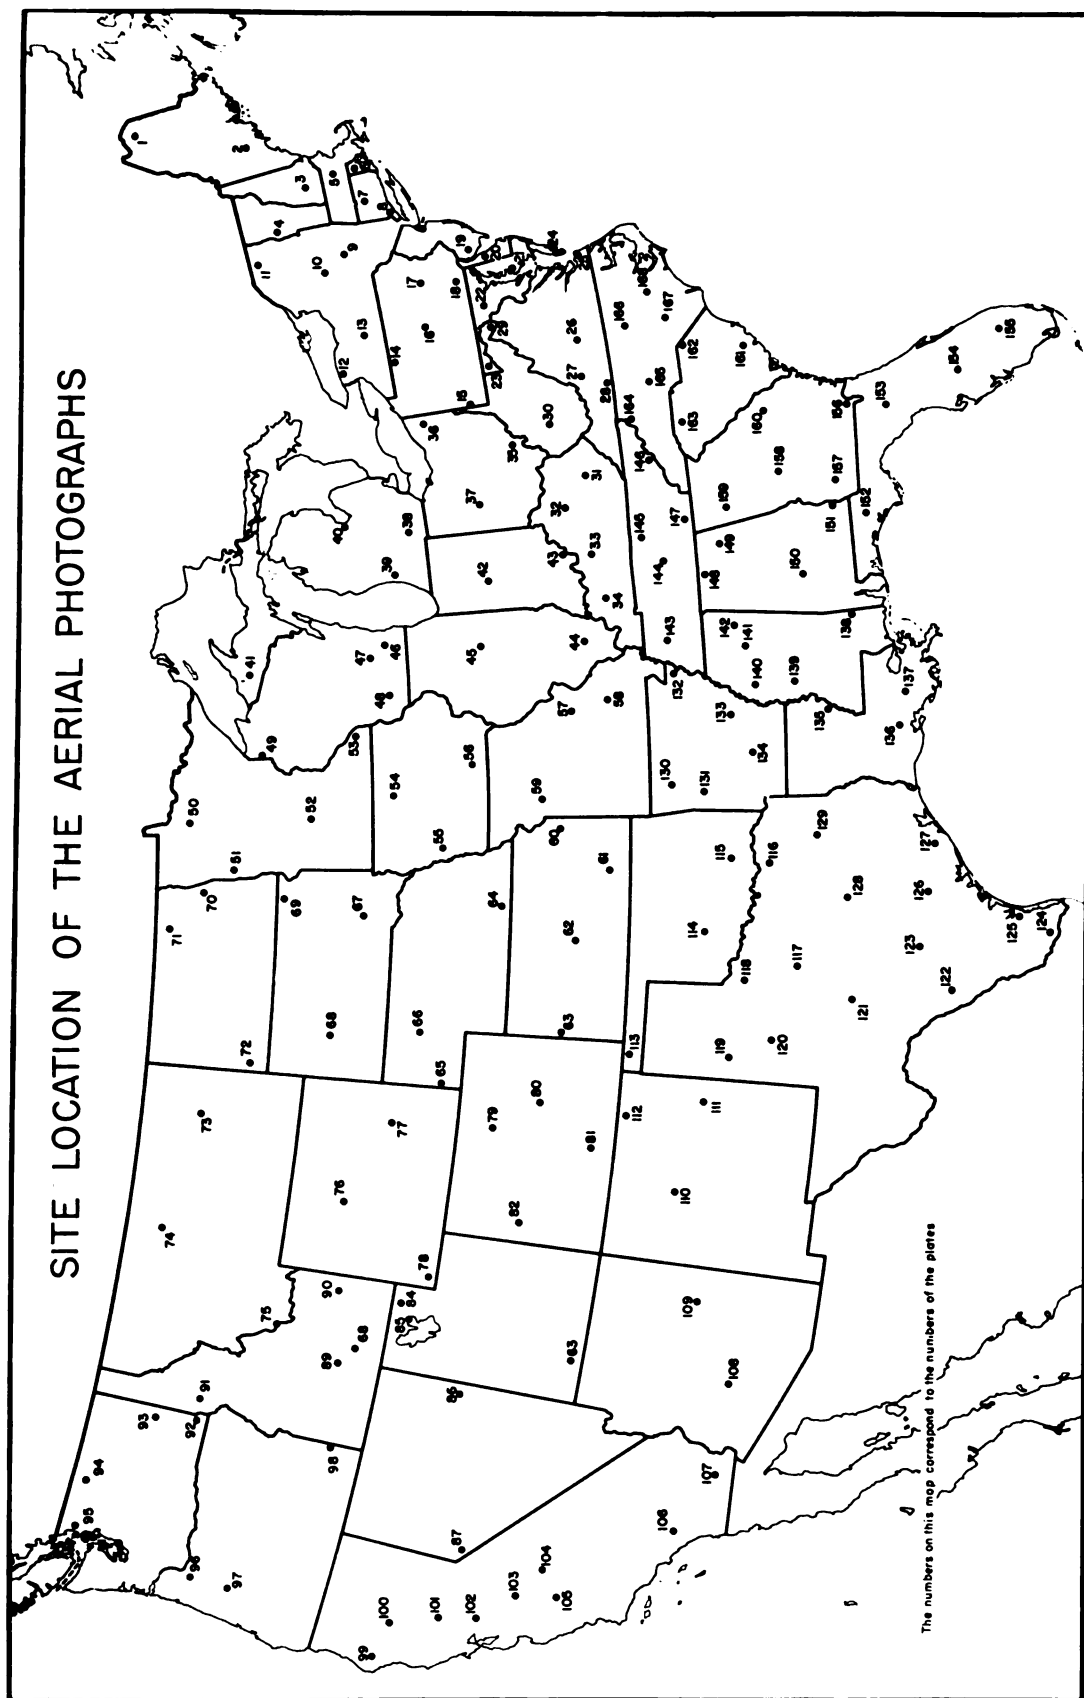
SITE LOCATION OF THE AERIAL PHOTOGRAPHS

1 2 3 4 5 6 7 8 9 10 11 12 13 14 15 16 17 18 19 20 21 22 23 24 25 26 27 28 29 30 31 32 33 34 35 36 37 38 39 40 41 42 43 44 45 46 47 48 49 50 51 52 53 54 55 56 57 58 59 60 61 62 63 64 65 66 67 68 69 70 71 72 73 74 75 76 77 78 79 80 81 82 83 84 85 86 87 88 89 90 91 92 93 94 95 96 97 98 99 100 101 102 103 104 105 106 107 108 109 110 111 112 113 114 115 116 117 118 119 120 121 122 123 124 125 126 127 128 129 130 131 132 133 134 135 136 137 138 139 140 141 142 143 144 145 146 147 148 149 150 151 152 153 154 155 156 157 158 159 160 161 162 163 164 165 166 167 168

The numbers on this map correspond to the numbers of the plates